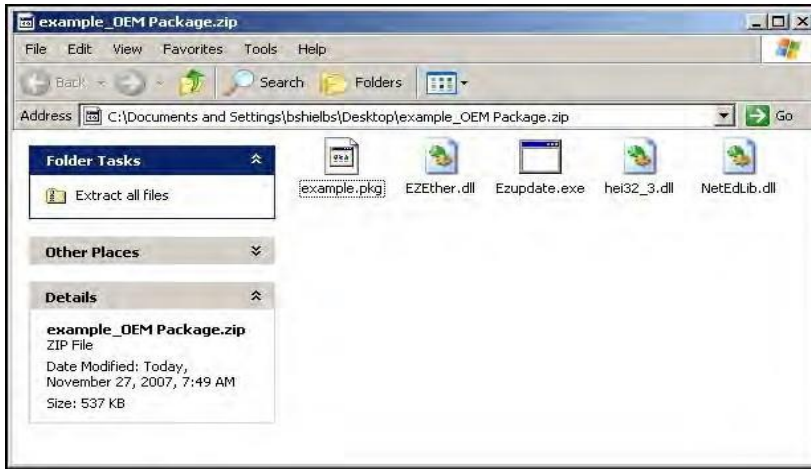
example_OEM Package.zip

File Edit View Favorites Tools Help

Back Search Folders

Address C:\Documents and Settings\bshielbs\Desktop\example_OEM Package.zip Go

Folder Tasks

Extract all files

Other Places

Details

example_OEM Package.zip
ZIP File
Date Modified: Today, November 27, 2007, 7:49 AM
Size: 537 KB

example.pkg EZEther.dll Ezupdate.exe hei32_3.dll NetEdLib.dll